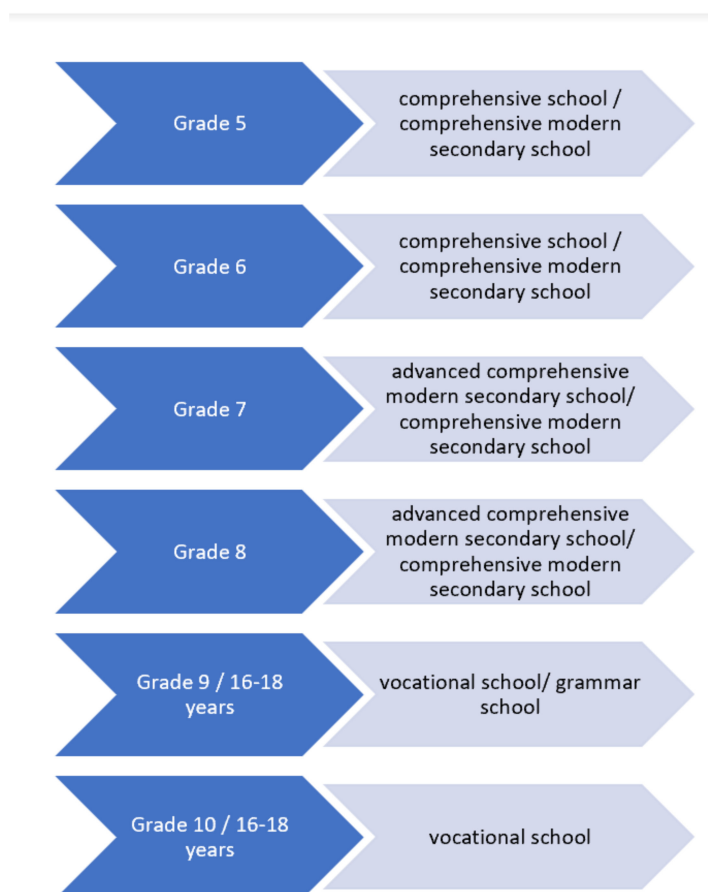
Grade 5

comprehensive school / comprehensive modern secondary school

Grade 6

comprehensive school / comprehensive modern secondary school

Grade 7

advanced comprehensive modern secondary school/ comprehensive modern secondary school

Grade 8

advanced comprehensive modern secondary school/ comprehensive modern secondary school

Grade 9 / 16-18 years

vocational school/ grammar school

Grade 10 / 16-18 years

vocational school